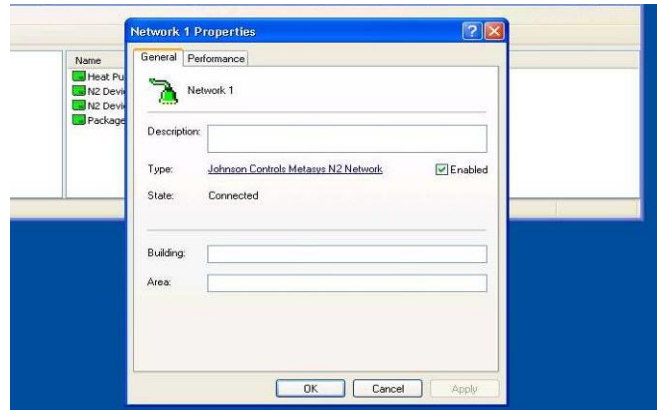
Network 1 Properties

Name
Heat Pu
N2 Devi
N2 Devi
Package

General | Performance

Network 1

Description:

Type: Johnson Controls Metasys N2 Network ☑ Enabled

State: Connected

Building:

Area:

OK | Cancel | Apply